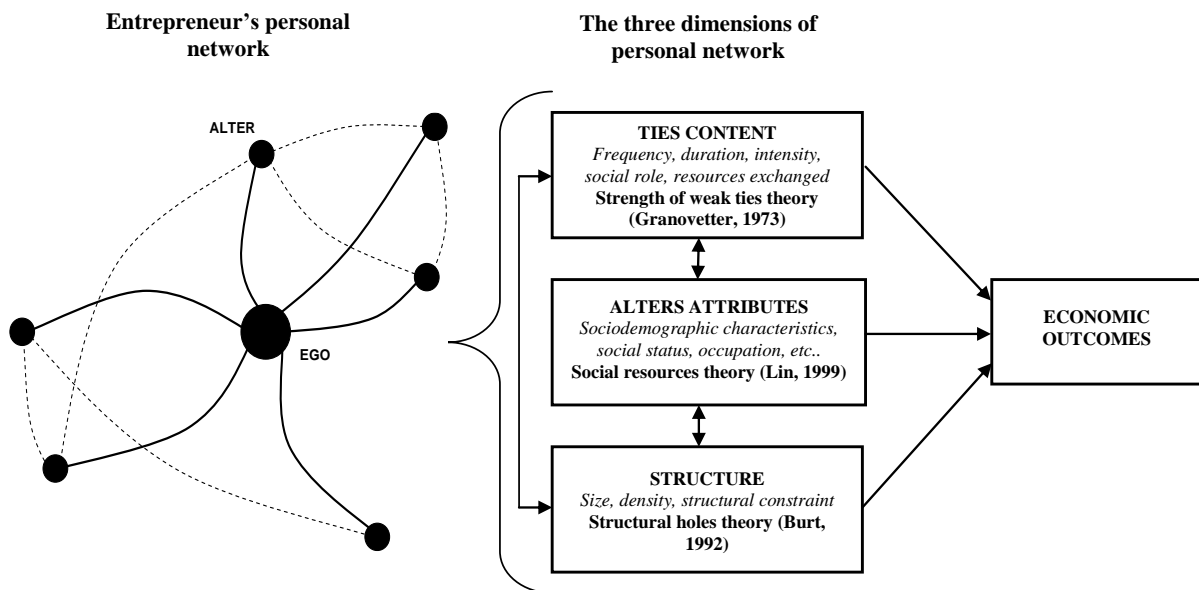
Entrepreneur's personal network

The three dimensions of personal network

ALTER

EGO

TIES CONTENT
*Frequency, duration, intensity, social role, resources exchanged*
**Strength of weak ties theory (Granovetter, 1973)**

ALTERS ATTRIBUTES
*Sociodemographic characteristics, social status, occupation, etc..*
**Social resources theory (Lin, 1999)**

STRUCTURE
*Size, density, structural constraint*
**Structural holes theory (Burt, 1992)**

ECONOMIC OUTCOMES